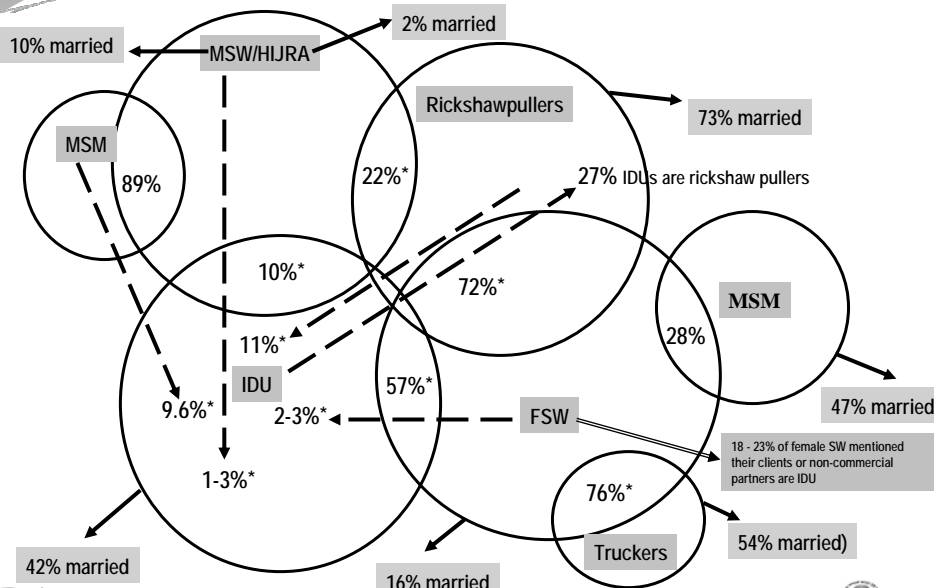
2% married

10% married

MSW/HIJRA

Rickshawpullers

73% married

MSM

89%

22%*

27% IDUs are rickshaw pullers

10%*

72%*

MSM

28%

11%*

IDU

57%*

9.6%*

2-3%*

FSW

47% married

18 - 23% of female SW mentioned their clients or non-commercial partners are IDU

1-3%*

76%*

54% married)

Truckers

42% married

16% married